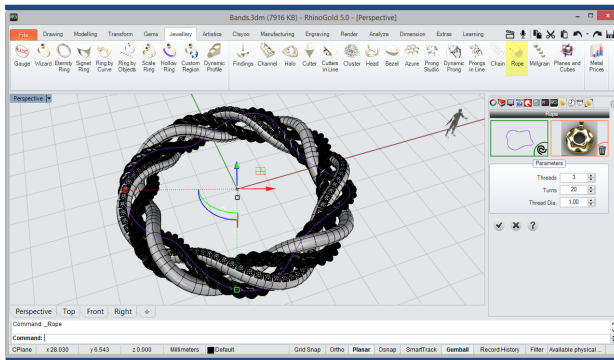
Bands.3dm (7916 KB) - RhinoGold 5.0 - [Perspective]

File | Drawing | Modelling | Transform | Gems | Jewellery | Artistics | Clayoo | Manufacturing | Engraving | Render | Analyze | Dimension | Extras | Learning

Gauge | Wizard | Eternity Ring | Signet Ring | Ring by Curve | Ring by Objects | Scale Ring | Hollow Ring | Custom Region | Dynamic Profile | Findings | Channel | Halo | Cutter | Cutters in Line | Cluster | Head | Bezel | Azure | Prong Studio | Dynamic Prong | Prongs in Line | Chain | Rope | Millgrain | Planes and Cubes | Metal Prices

Perspective

Rope

Parameters

| | |
|---|---|
| Threads | 3 |
| Turns | 20 |
| Thread Dia. | 1.00 |

?

Perspective | Top | Front | Right

Command: _Rope
Command:

CPlane | x 28.030 | y 6.543 | z 0.000 | Millimeters | Default | Grid Snap | Ortho | Planar | Osnap | SmartTrack | Gumball | Record History | Filter | Available physical ...